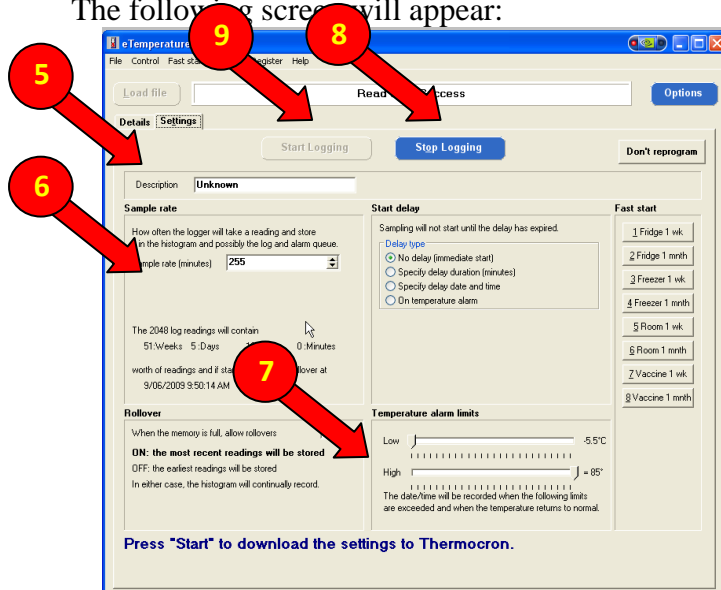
The follow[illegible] scre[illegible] will appear:

9 8 5 6 7

eTemperature

File Control Fast sta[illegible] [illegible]egister Help

Load file

Read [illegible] ccess

Options

Details Settings

Start Logging

Stop Logging

Don't reprogram

Description Unknown

Sample rate

How often the logger will take a reading and store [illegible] in the histogram and possibly the log and alarm queue.

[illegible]mple rate (minutes) 255

The 2048 log readings will contain

51:Weeks 5 :Days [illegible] 0 :Minutes

worth of readings and if sta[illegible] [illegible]llover at

9/06/2009 9:50:14 AM

Start delay

Sampling will not start until the delay has expired.

Delay type

No delay (immediate start)

Specify delay duration (minutes)

Specify delay date and time

On temperature alarm

Fast start

1 Fridge 1 wk

2 Fridge 1 mnth

3 Freezer 1 wk

4 Freezer 1 mnth

5 Room 1 wk

6 Room 1 mnth

7 Vaccine 1 wk

8 Vaccine 1 mnth

Rollover

When the memory is full, allow rollovers

ON: the most recent readings will be stored

OFF: the earliest readings will be stored

In either case, the histogram will continually record.

Temperature alarm limits

Low -5.5°C

High = 85°

The date/time will be recorded when the following limits are exceeded and when the temperature returns to normal.

Press "Start" to download the settings to Thermocron.